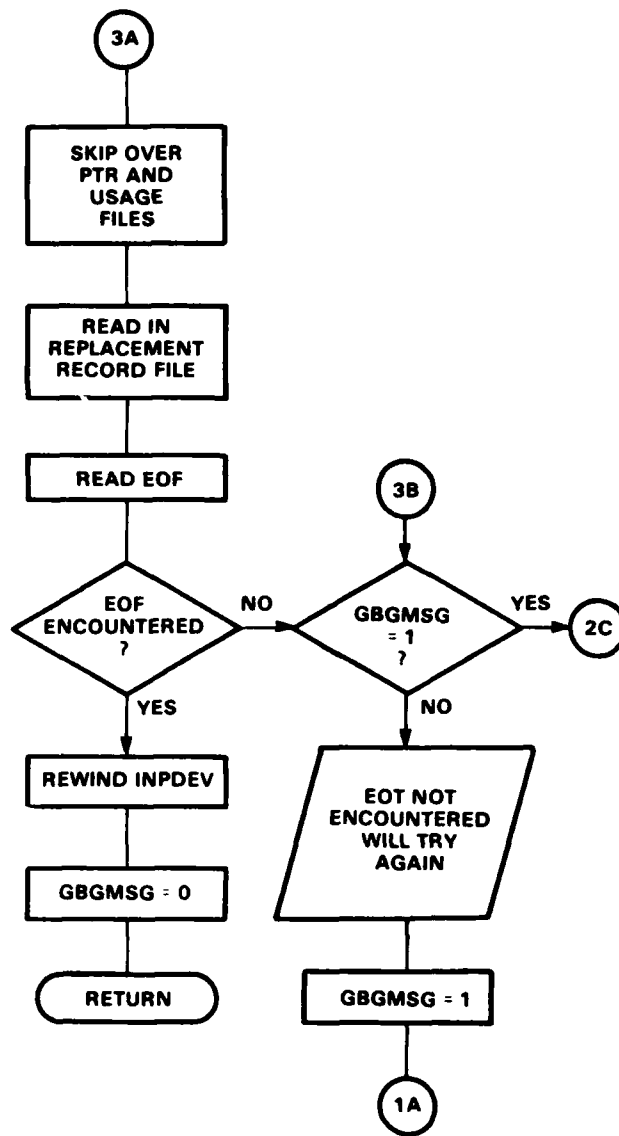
3A

SKIP OVER PTR AND USAGE FILES

READ IN REPLACEMENT RECORD FILE

READ EOF

EOF ENCOUNTERED ?

NO

YES

REWIND INPDEV

GBGMSG = 0

RETURN

3B

GBGMSG = 1 ?

YES

2C

NO

EOT NOT ENCOUNTERED WILL TRY AGAIN

GBGMSG = 1

1A